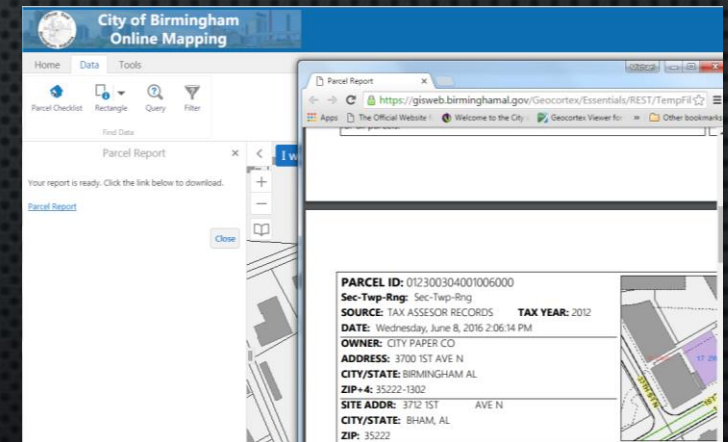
City of Birmingham
Online Mapping

Home Data Tools

Parcel Checklist Rectangle Query Filter

Find Data

Parcel Report

Your report is ready. Click the link below to download.

Parcel Report

Close

I w

Parcel Report

https://gisweb.birminghamal.gov/Geocortex/Essentials/REST/TempFil

Apps The Official Website Welcome to the City Geocortex Viewer for » Other bookmarks

PARCEL ID: 012300304001006000
Sec-Twp-Rng: Sec-Twp-Rng
SOURCE: TAX ASSESOR RECORDS TAX YEAR: 2012
DATE: Wednesday, June 8, 2016 2:06:14 PM
OWNER: CITY PAPER CO
ADDRESS: 3700 1ST AVE N
CITY/STATE: BIRMINGHAM AL
ZIP+4: 35222-1302
SITE ADDR: 3712 1ST AVE N
CITY/STATE: BHAM, AL
ZIP: 35222